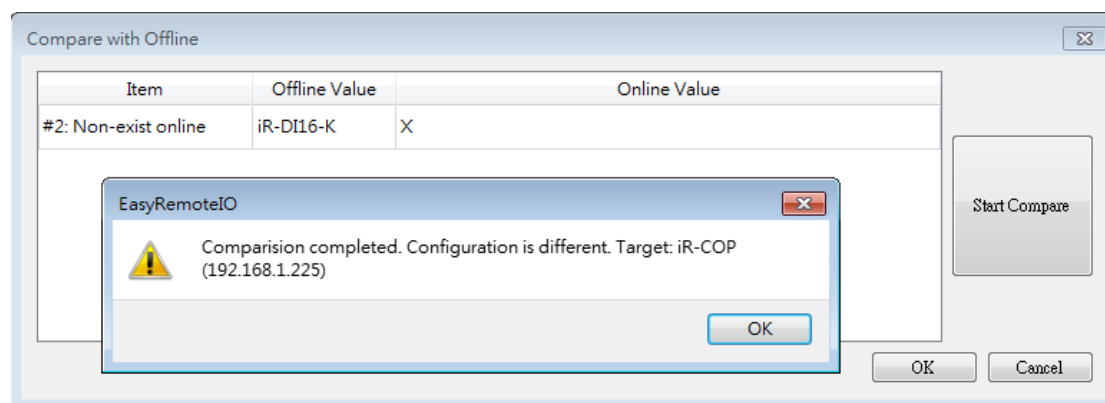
Compare with Offline

| Item | Offline Value | Online Value |
|---|---|---|
| #2: Non-exist online | iR-DI16-K | X |

EasyRemoteIO

Comparision completed. Configuration is different. Target: iR-COP (192.168.1.225)

OK

Start Compare

OK

Cancel